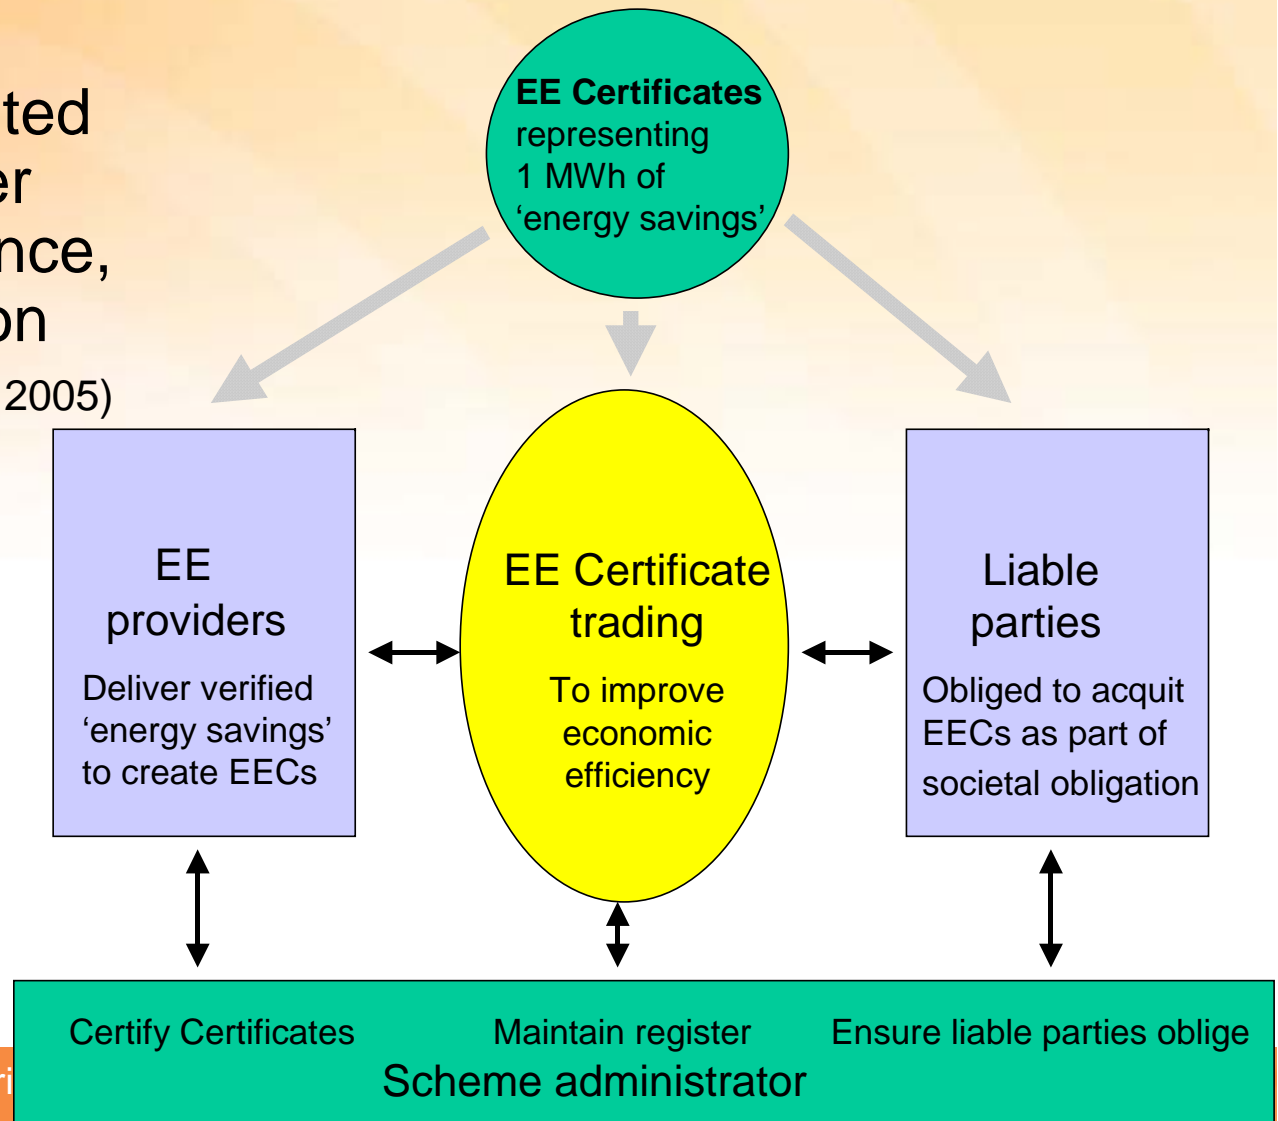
ted
er
nce,
on
2005)

EE Certificates representing 1 MWh of ‘energy savings’

EE providers

Deliver verified ‘energy savings’ to create EECs

EE Certificate trading

To improve economic efficiency

Liable parties

Obliged to acquit EECs as part of societal obligation

Certify Certificates

Maintain register

Ensure liable parties oblige

Scheme administrator

ri